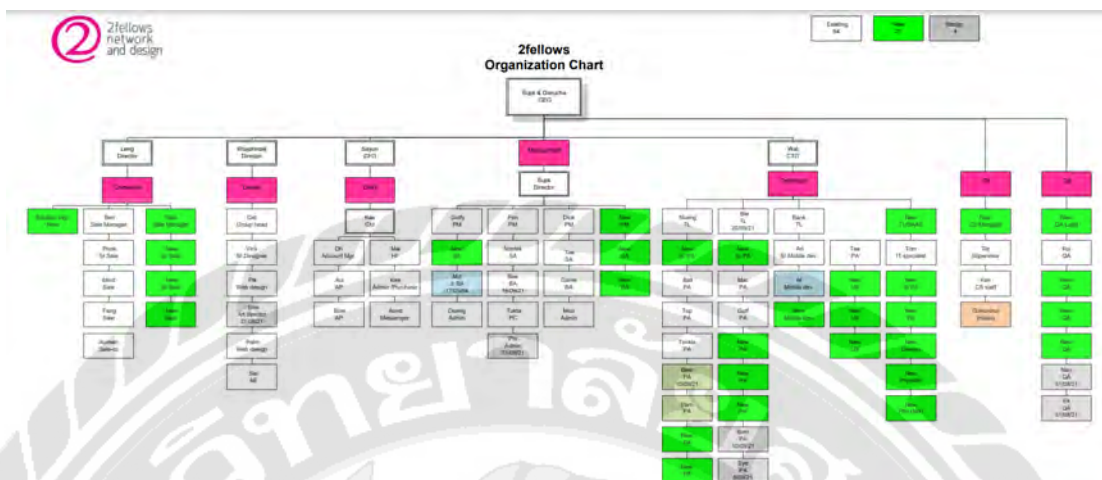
2fellows network and design

Existing 64

New

Resign

2fellows Organization Chart

Supa & Danucha CEO

Leng Director

Woophong Director

Saiyon CFO

Supa Director

Wat CXO

Commercial

Creative

Admin

Technology

Recruitment

PM

QA

Sen Sale Manager

New Sale Manager

Prom Sr Sale

Mod Sale

Fang Sale

Cat Group head

Vick Sr Designer

Pla Web design

Kai CFO

Oil Account Mgr

Mai HR

Aoi AP

Kee Admin Purchase

Bow AP

Ged Messenger

Golfy PM

Pim PM

Dick PM

Surasa SA

Tee SA

Dusing Admin

Tuma PC

Sueng TL

Bie TL

Bank TL

Ani Sr Mobile dev

Tae PM

Tao CS Manager

Tar Supervisor

Kan CS staff

Kui QA

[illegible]